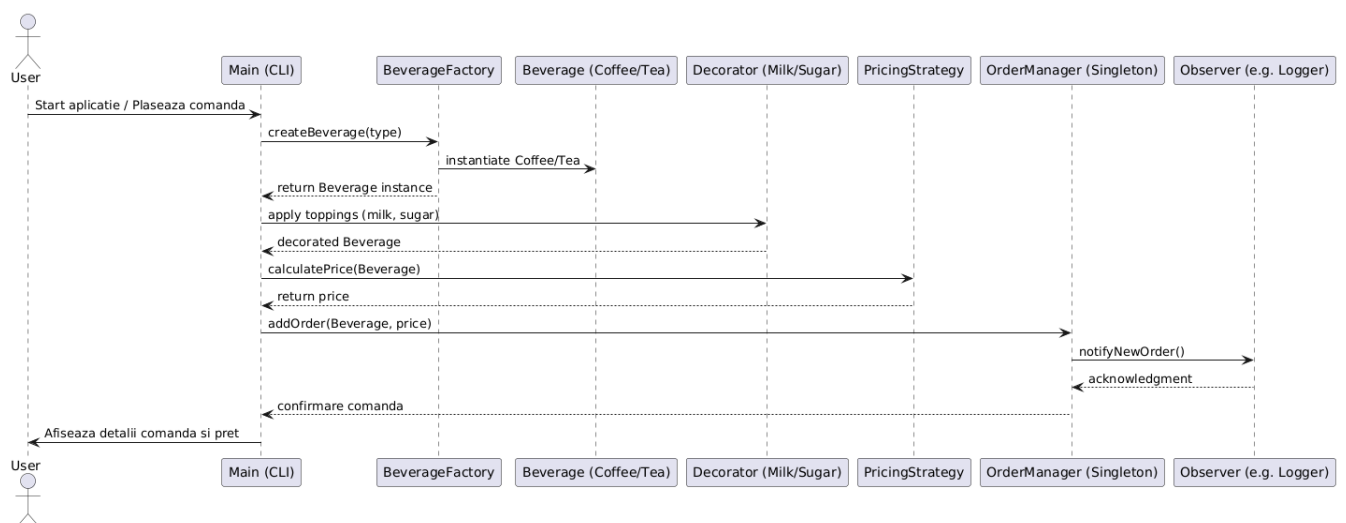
User

Main (CLI)

BeverageFactory

Beverage (Coffee/Tea)

Decorator (Milk/Sugar)

PricingStrategy

OrderManager (Singleton)

Observer (e.g. Logger)

Start aplicatie / Plaseaza comanda

createBeverage(type)

instantiate Coffee/Tea

return Beverage instance

apply toppings (milk, sugar)

decorated Beverage

calculatePrice(Beverage)

return price

addOrder(Beverage, price)

notifyNewOrder()

acknowledgment

confirmare comanda

Afiseaza detalii comanda si pret

User

Main (CLI)

BeverageFactory

Beverage (Coffee/Tea)

Decorator (Milk/Sugar)

PricingStrategy

OrderManager (Singleton)

Observer (e.g. Logger)